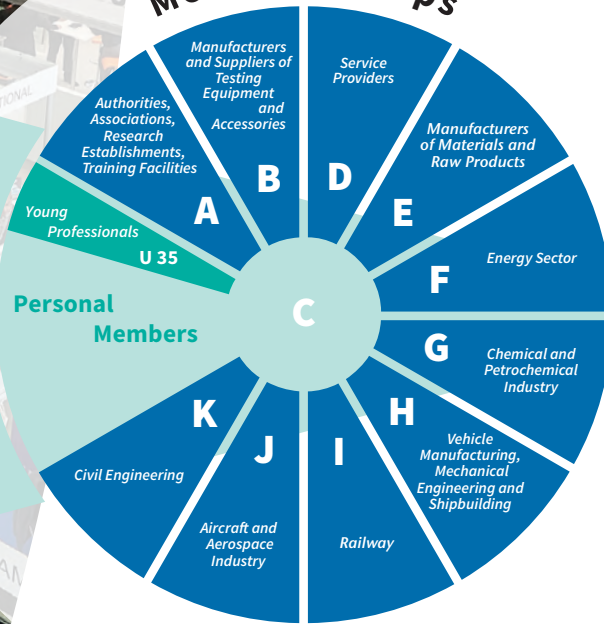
Manufacturers and Suppliers of Testing Equipment and Accessories

B

Service Providers

D

Authorities, Associations, Research Establishments, Training Facilities

A

Manufacturers of Materials and Raw Products

E

Young Professionals

U 35

Energy Sector

F

Personal Members

C

G

Chemical and Petrochemical Industry

K

H

Civil Engineering

J

I

Vehicle Manufacturing, Mechanical Engineering and Shipbuilding

Aircraft and Aerospace Industry

Railway